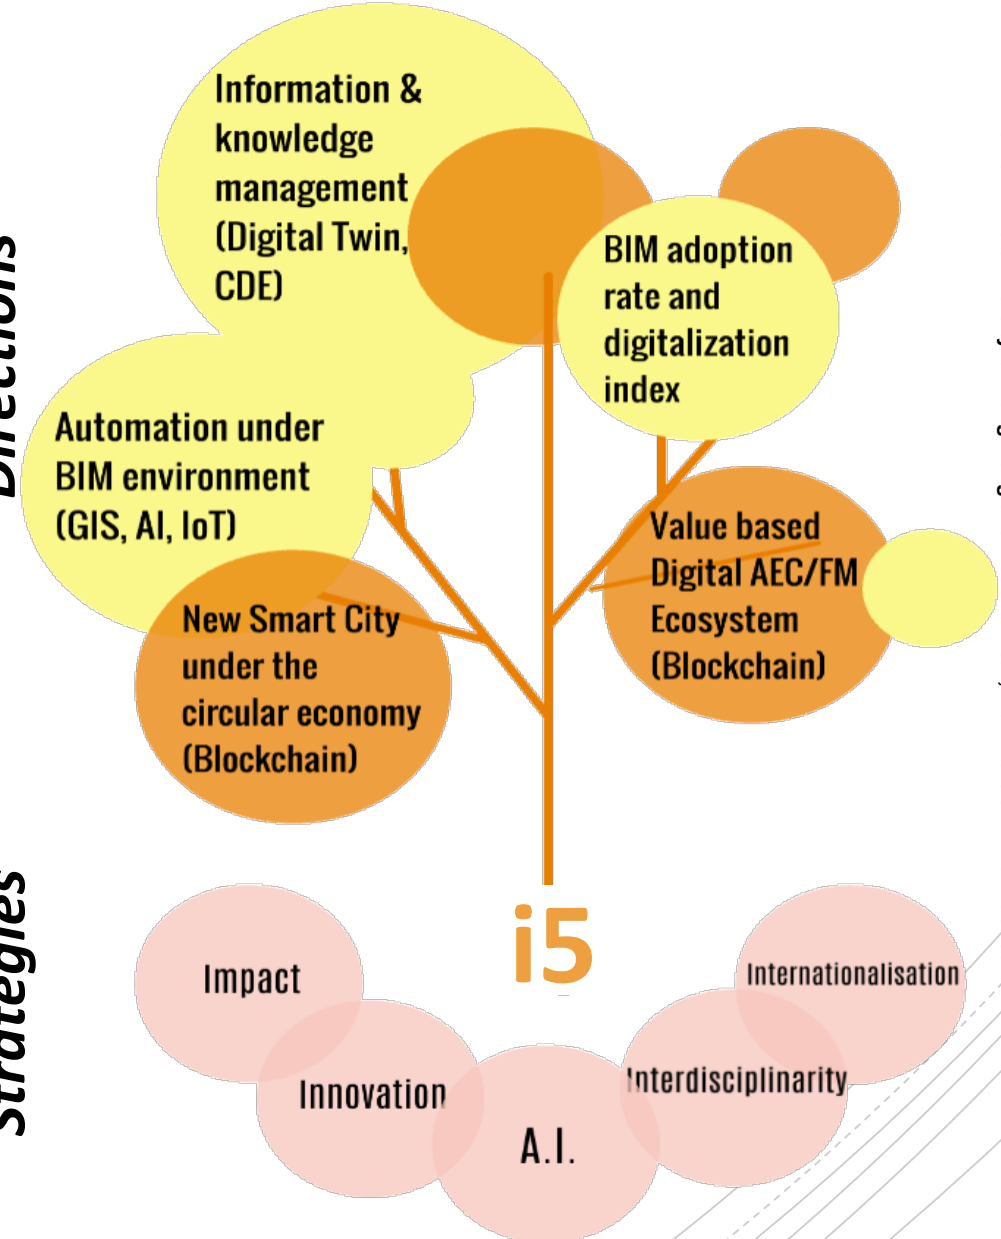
Directions

Information & knowledge management (Digital Twin, CDE)

BIM adoption rate and digitalization index

Automation under BIM environment (GIS, AI, IoT)

Value based Digital AEC/FM Ecosystem (Blockchain)

New Smart City under the circular economy (Blockchain)

Strategies

i5

Impact

Innovation

A.I.

Interdisciplinarity

Internationalisation